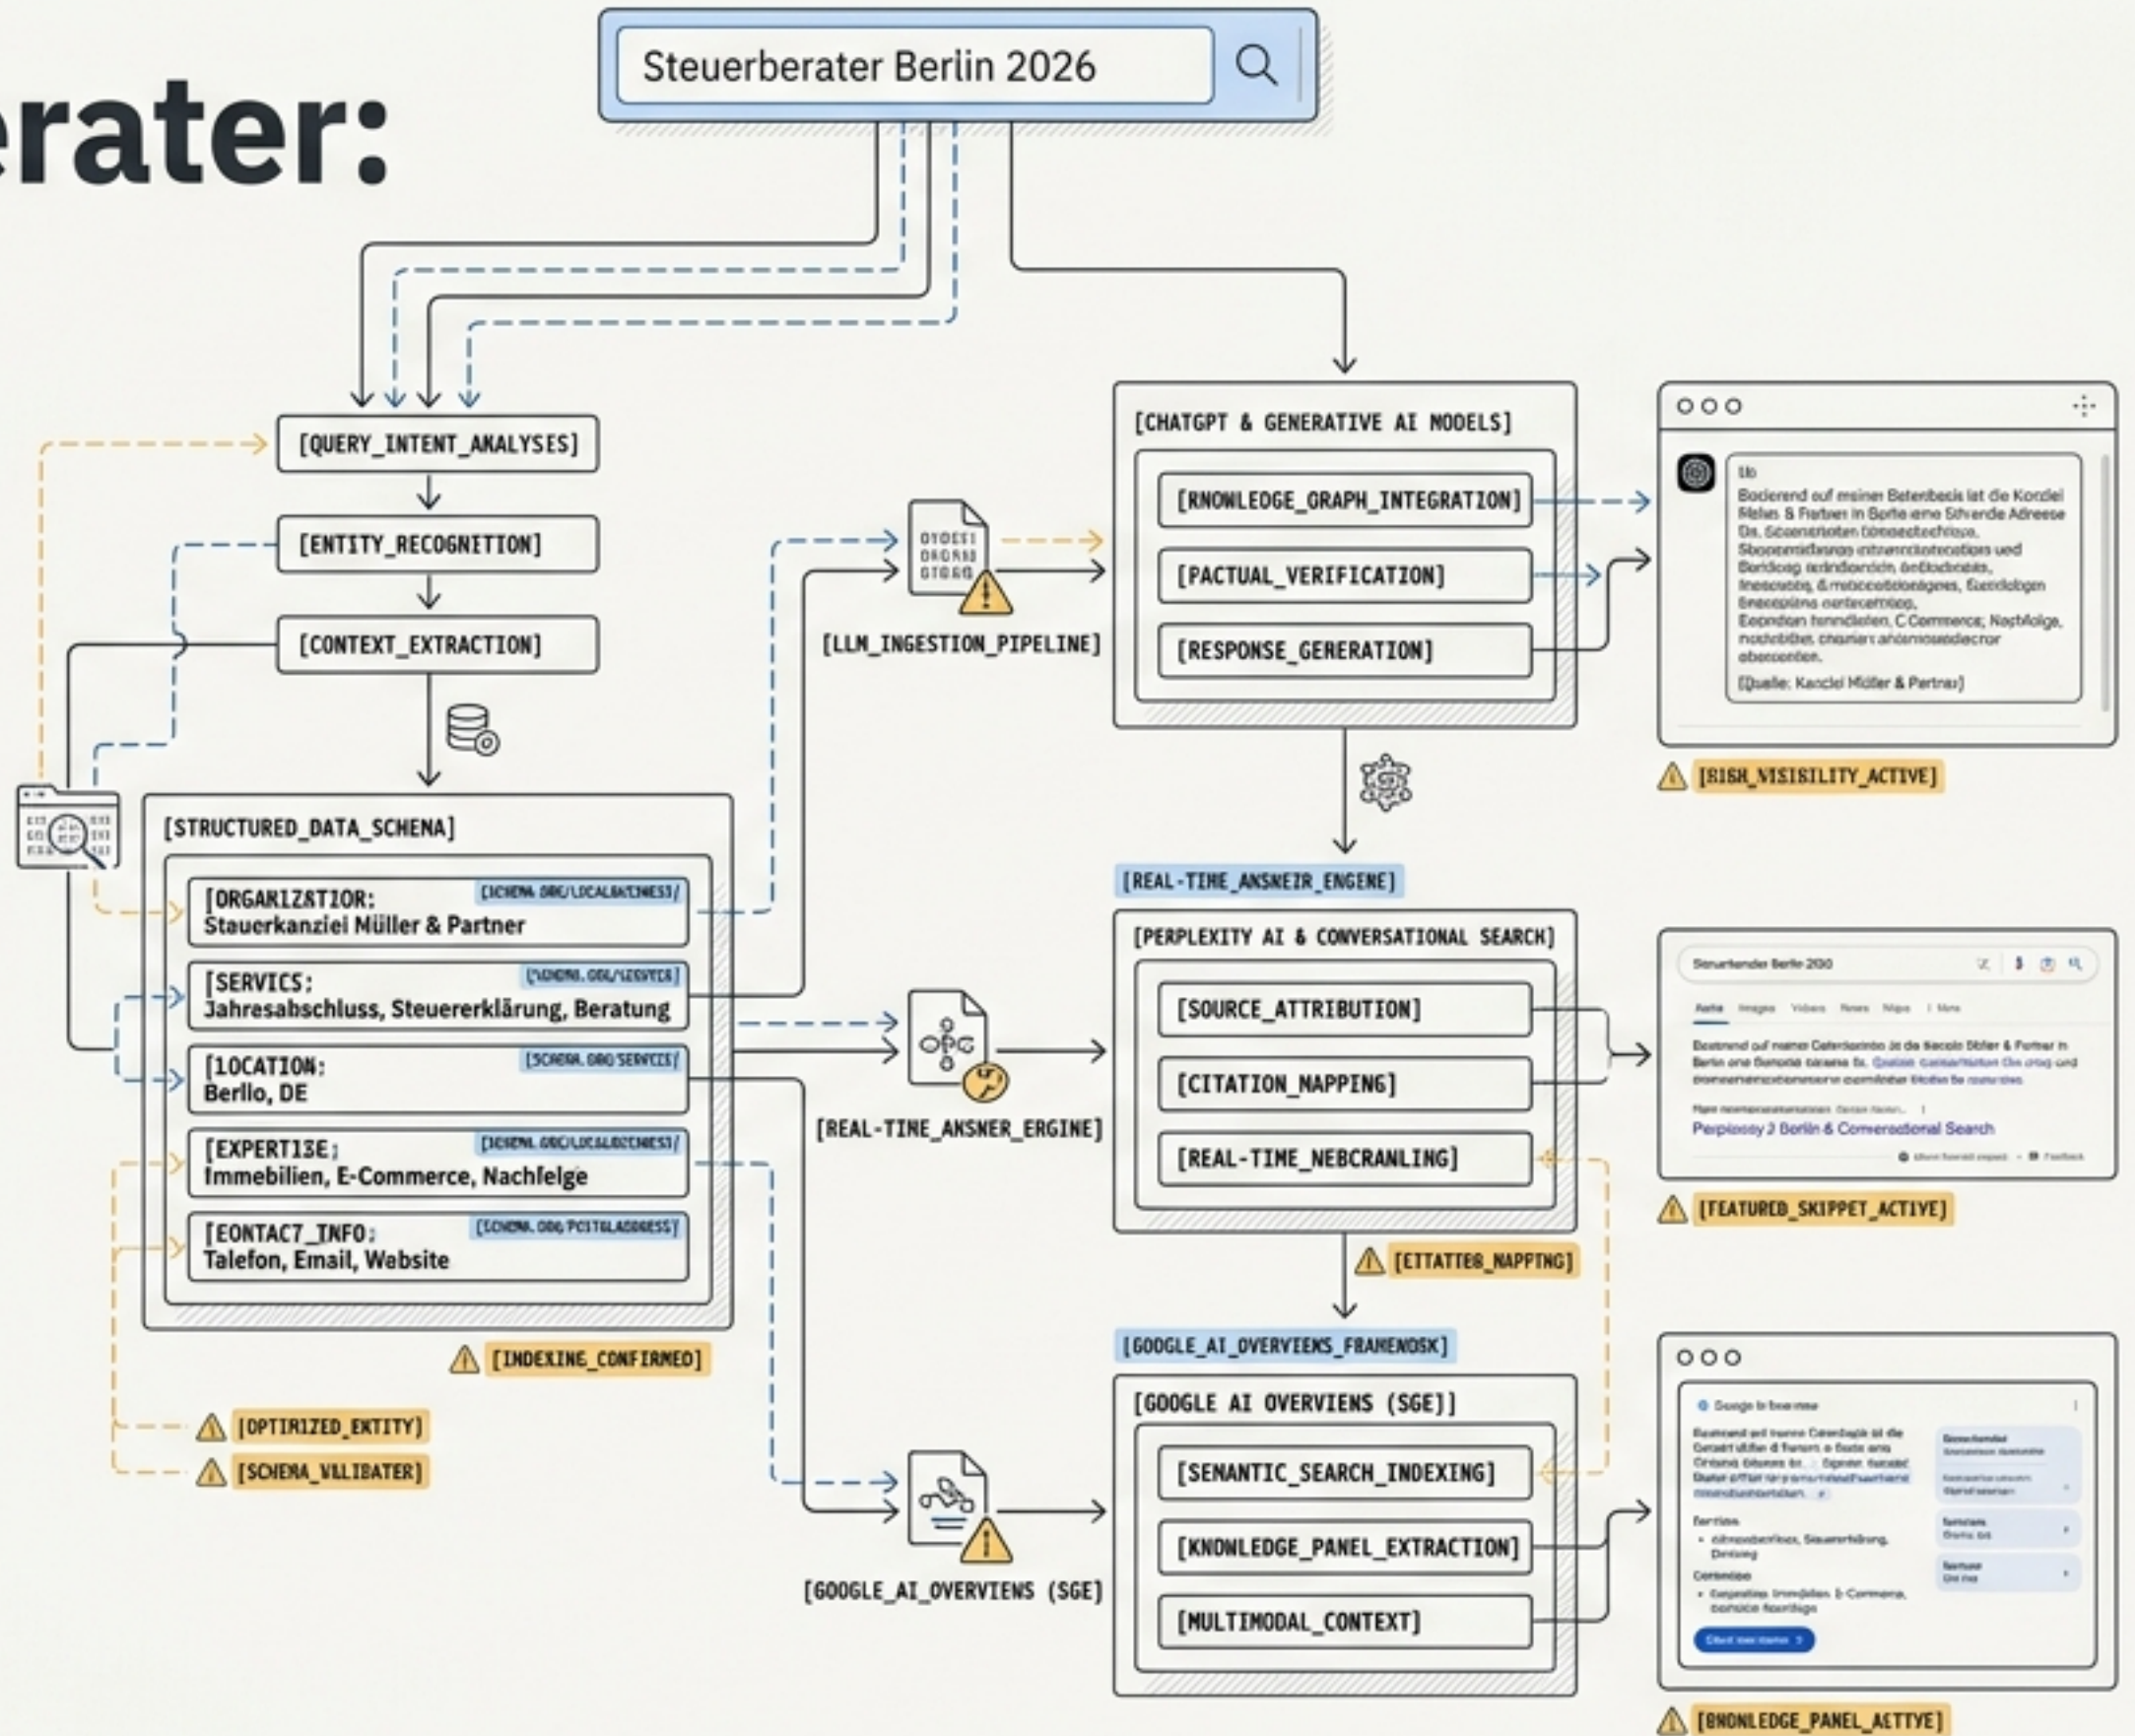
erater:

Steuerberater Berlin 2026

[QUERY_INTENT_ANALYSES]

[ENTITY_RECOGNITION]

[CONTEXT_EXTRACTION]

[STRUCTURED_DATA_SCHENA]

[ORGARIZ&TIOR: Stauerkanziei Müller & Partner [SCHEMA.ORG/LOCALBUSINESS]/

[SERVICS: Jahresabschluss, Steuererklärung, Beratung [SCHEMA.ORG/SERVICE]

[1OCATION: Berllo, DE [SCHEMA.ORG/SERVICE]/

[EXPERTI3E; Immebilien, E-Commerce, Nachfelge [SCHEMA.ORG/LOCALBUSINESS]/

[EONTAC7_INFO: Talefon, Email, Website [SCHEMA.ORG/POSTALADDRESS]

[INDEXINE_CONFIRMED]

[OPTIRIZED_ENTITY]

[SCHEMA_VALLIBATER]

[LLM_INGESTION_PIPELINE]

[REAL-TINE_ANSNER_ERGINE]

[GOOGLE_AI_OVERVIENS (SGE)]

[CHATGPT & GENERATIVE AI MODELS]

[RNOWLEDGE_GRAPH_INTEGRATION]

[PACTUAL_VERIFICATION]

[RESPONSE_GENERATION]

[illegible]
Basierend auf meiner Datenbasis ist die Kanzlei Müller & Partner in Berlin eine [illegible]
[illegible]
[Quelle: Kanzlei Müller & Partner]

[RIGH_VISIBILITY_ACTIVE]

[REAL-TIME_ANSNEIR_ENGENE]

[PERPLEXITY AI & CONVERSATIONAL SEARCH]

[SOURCE_ATTRIBUTION]

[CITATION_NAPPING]

[REAL-TIME_NEBCRANLING]

[ETTATTEB_NAPPING]

Steuerberater Berlin 2030
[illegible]
Perplexity 3 Berlin & Conversational Search

[FEATURED_SKIPPET_ACTIVE]

[GOOGLE_AI_OVERVIEWS_FRAMENOSK]

[GOOGLE AI OVERVIENS (SGE)]

[SEMANTIC_SEARCH_INDEXING]

[KNONLEDGE_PANEL_EXTRACTION]

[MULTIMODAL_CONTEXT]

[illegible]

[BNONLEDGE_PANEL_ACTTYE]